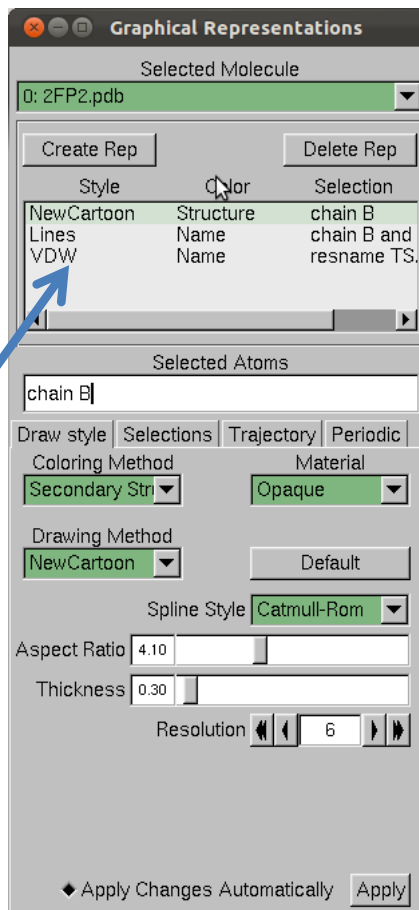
Graphical Representations

Selected Molecule

0: 2FP2.pdb

Create Rep

Delete Rep

| Style | Color | Selection |
|---|---|---|
| NewCartoon | Structure | chain B |
| Lines | Name | chain B and |
| VDW | Name | resname TS. |

Selected Atoms

chain B

Draw style | Selections | Trajectory | Periodic

Coloring Method

Secondary Stru

Material

Opaque

Drawing Method

NewCartoon

Default

Spline Style

Catmull-Rom

Aspect Ratio

4.10

Thickness

0.30

Resolution

6

Apply Changes Automatically

Apply